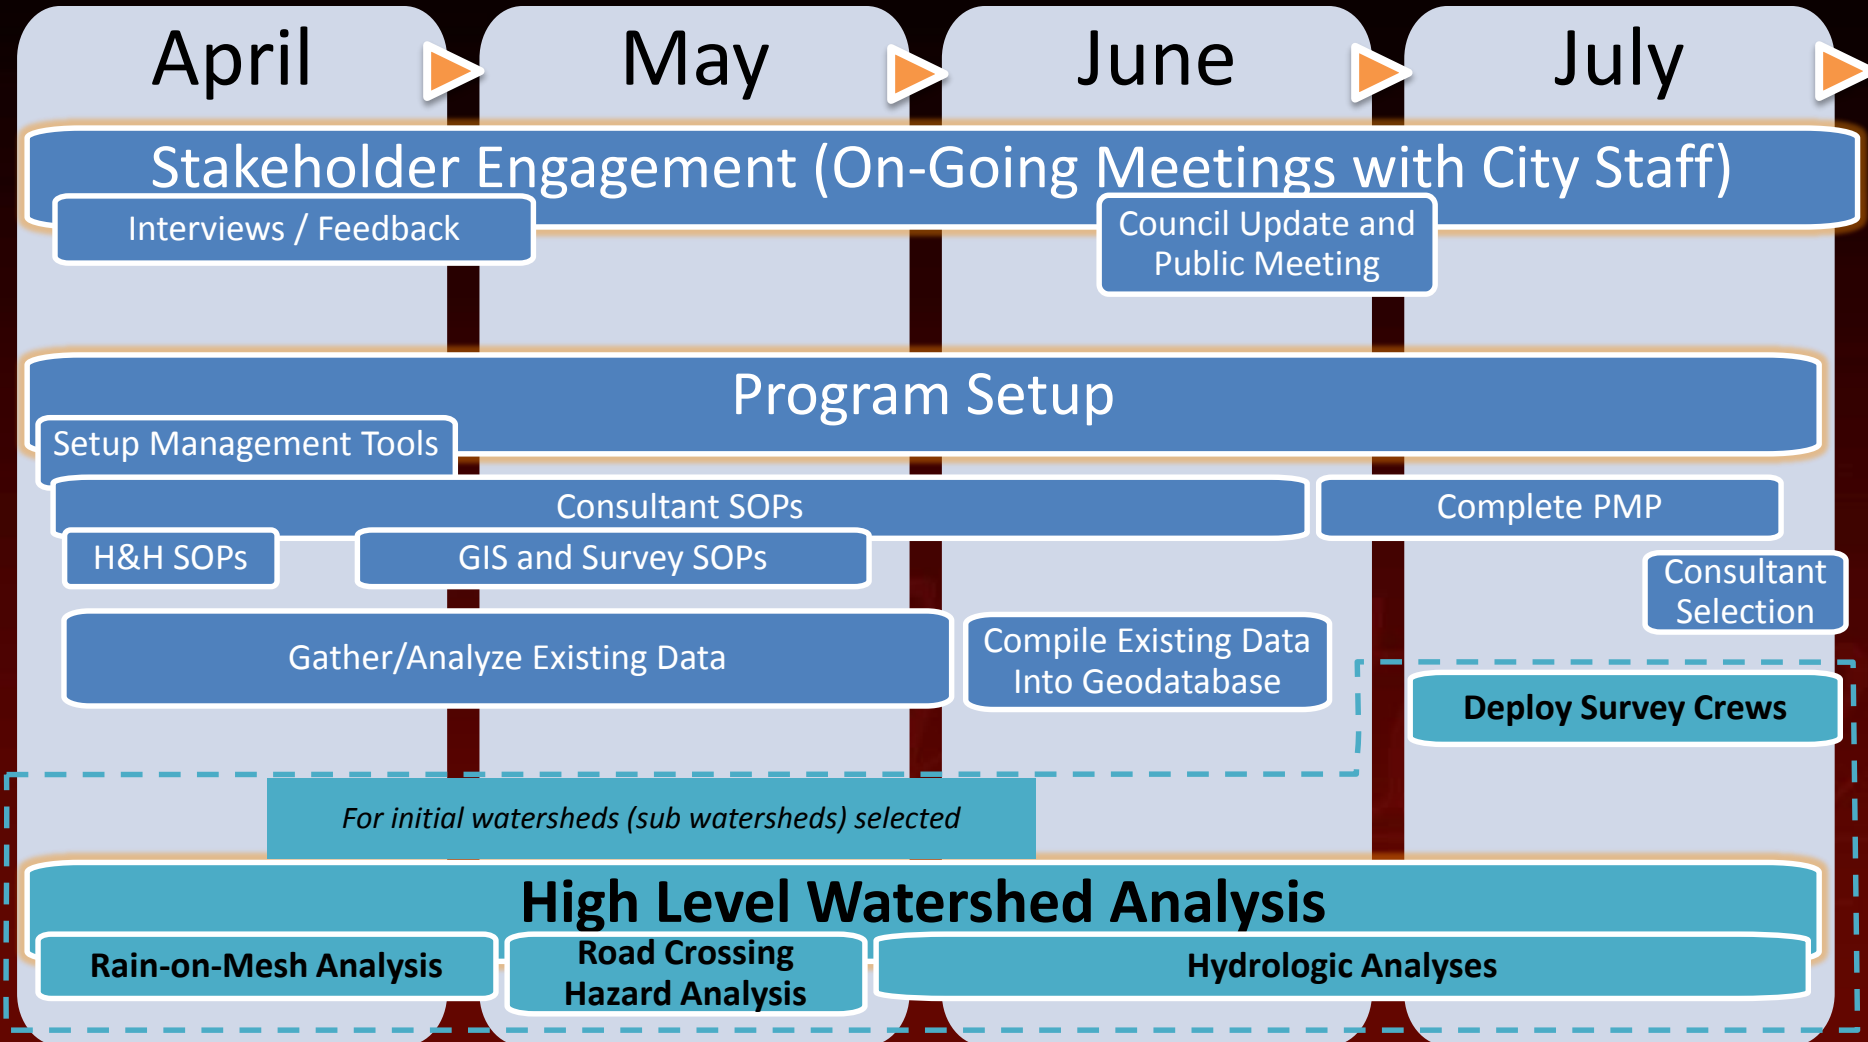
April

May

June

July

Stakeholder Engagement (On-Going Meetings with City Staff)

Interviews / Feedback

Council Update and Public Meeting

Program Setup

Setup Management Tools

Consultant SOPs

Complete PMP

H&H SOPs

GIS and Survey SOPs

Consultant Selection

Gather/Analyze Existing Data

Compile Existing Data Into Geodatabase

Deploy Survey Crews

*For initial watersheds (sub watersheds) selected*

High Level Watershed Analysis

Rain-on-Mesh Analysis

Road Crossing Hazard Analysis

Hydrologic Analyses